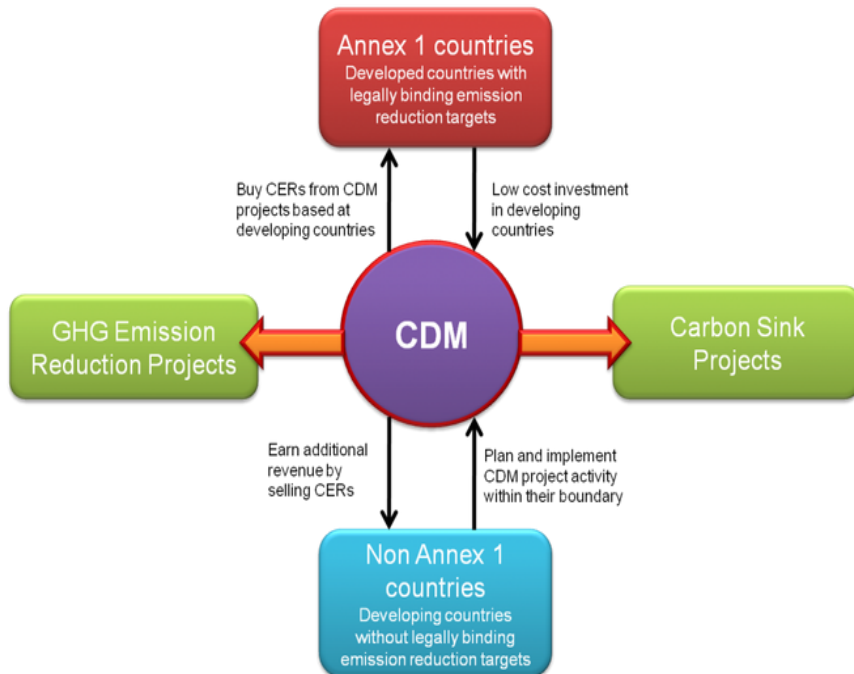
Annex 1 countries
Developed countries with legally binding emission reduction targets

Buy CERs from CDM projects based at developing countries

Low cost investment in developing countries

GHG Emission Reduction Projects

CDM

Carbon Sink Projects

Earn additional revenue by selling CERs

Plan and implement CDM project activity within their boundary

Non Annex 1 countries
Developing countries without legally binding emission reduction targets